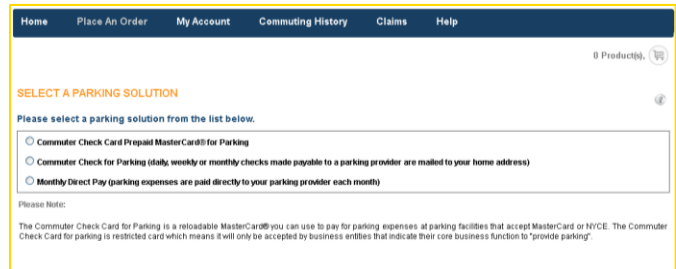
Home Place An Order My Account Commuting History Claims Help

0 Product(s),

SELECT A PARKING SOLUTION

Please select a parking solution from the list below.

Commuter Check Card Prepaid MasterCard® for Parking

Commuter Check for Parking (daily, weekly or monthly checks made payable to a parking provider are mailed to your home address)

Monthly Direct Pay (parking expenses are paid directly to your parking provider each month)

Please Note:

The Commuter Check Card for Parking is a reloadable MasterCard® you can use to pay for parking expenses at parking facilities that accept MasterCard or NYCE. The Commuter Check Card for parking is restricted card which means it will only be accepted by business entities that indicate their core business function to "provide parking".